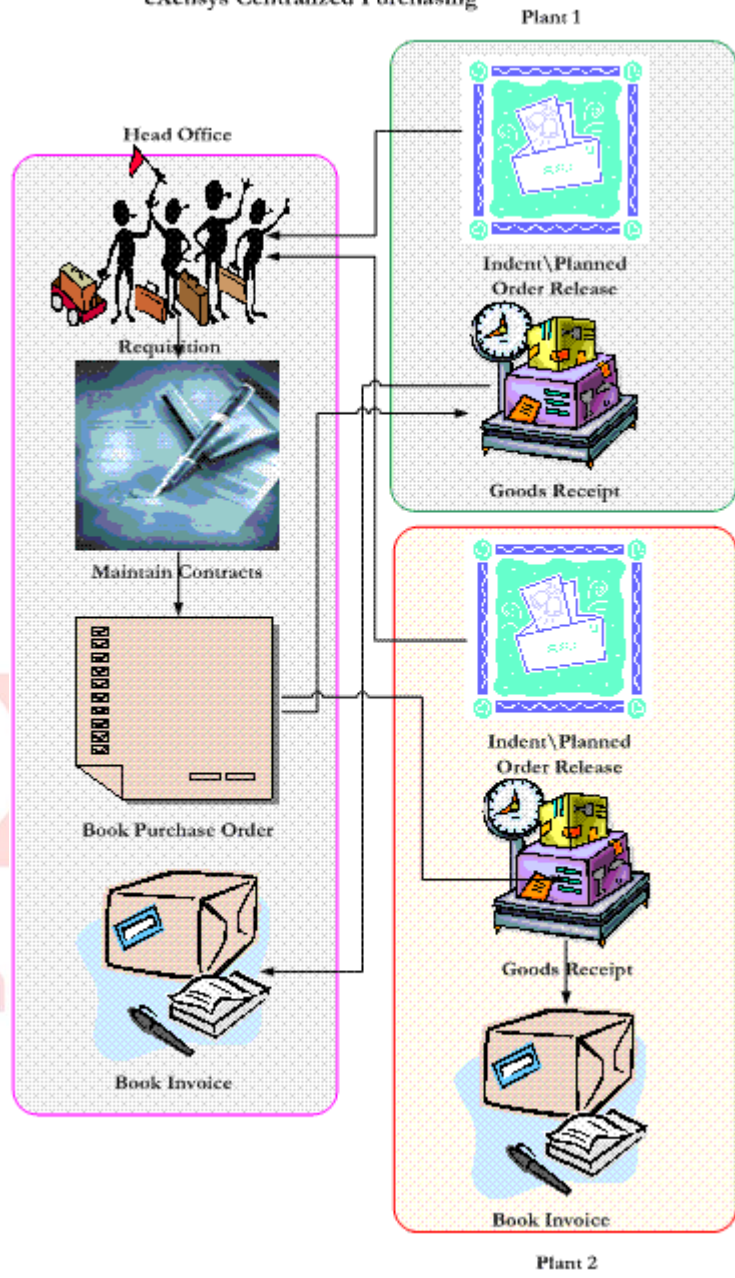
eXensys Centralized Purchasing

Plant 1

Head Office

Indent\Planned Order Release

Requisition

Goods Receipt

Maintain Contracts

Indent\Planned Order Release

Book Purchase Order

Goods Receipt

Book Invoice

Book Invoice

Plant 2